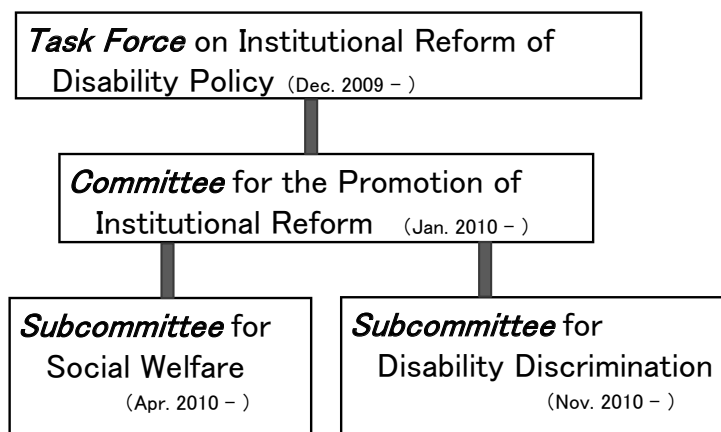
Task Force on Institutional Reform of Disability Policy (Dec. 2009 – )

Committee for the Promotion of Institutional Reform (Jan. 2010 – )

Subcommittee for Social Welfare (Apr. 2010 – )

Subcommittee for Disability Discrimination (Nov. 2010 – )